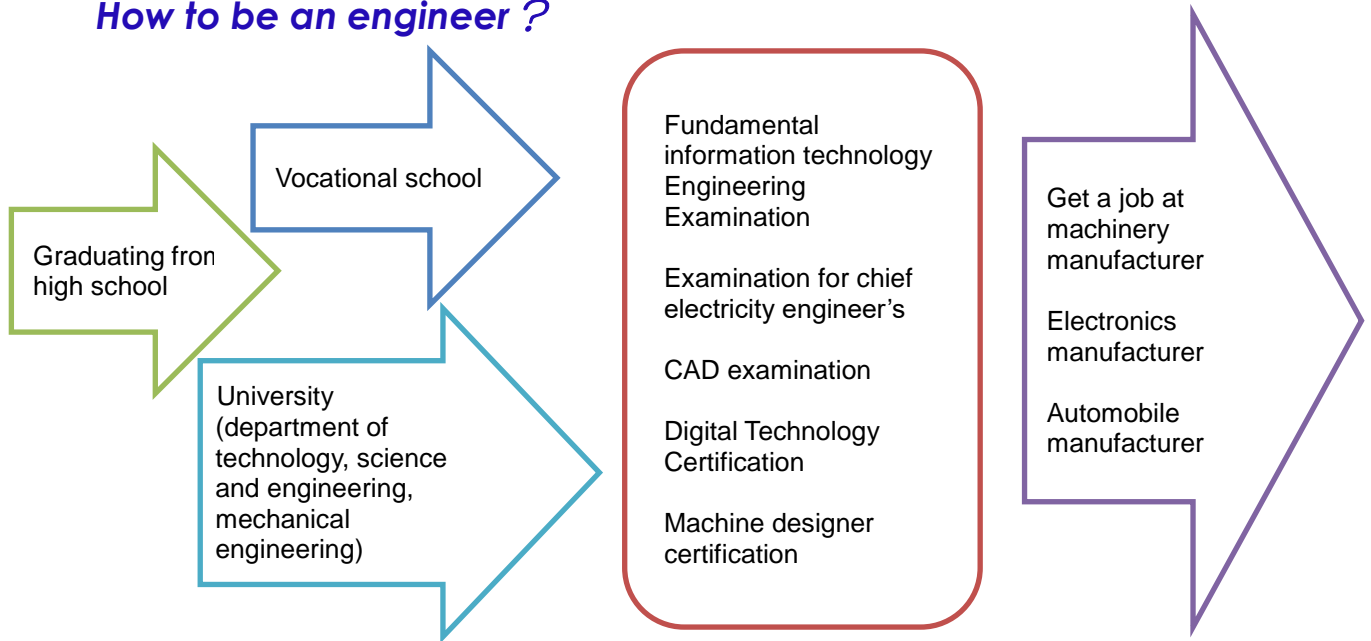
How to be an engineer？

Graduating fron high school

Vocational school

University (department of technology, science and engineering, mechanical engineering)

Fundamental information technology Engineering Examination

Examination for chief electricity engineer’s

CAD examination

Digital Technology Certification

Machine designer certification

Get a job at machinery manufacturer

Electronics manufacturer

Automobile manufacturer